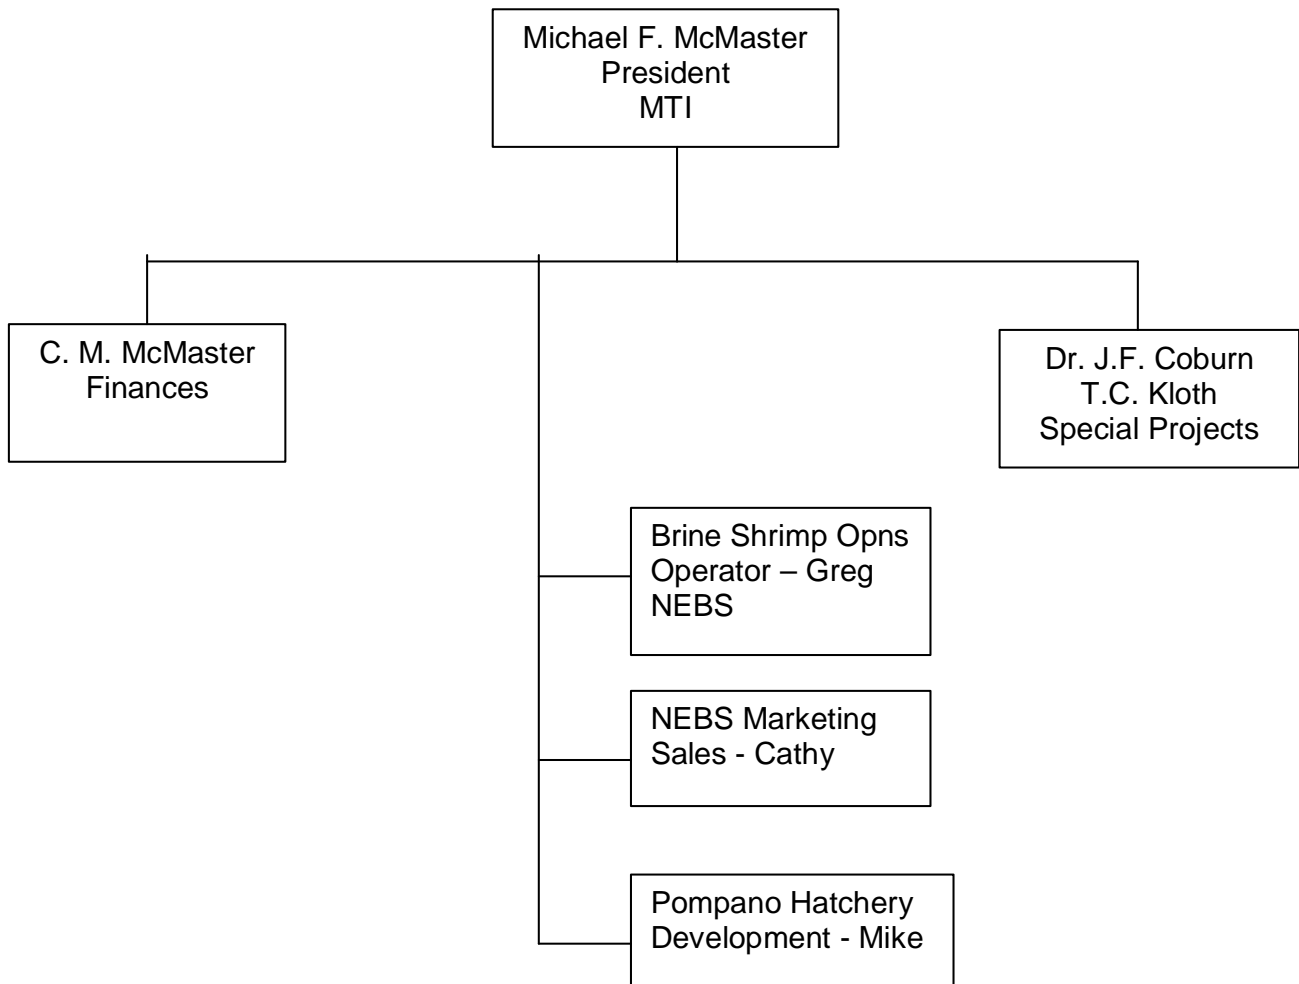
Michael F. McMaster
President
MTI

C. M. McMaster
Finances

Dr. J.F. Coburn
T.C. Kloth
Special Projects

Brine Shrimp Opns
Operator – Greg
NEBS

NEBS Marketing
Sales - Cathy

Pompano Hatchery
Development - Mike